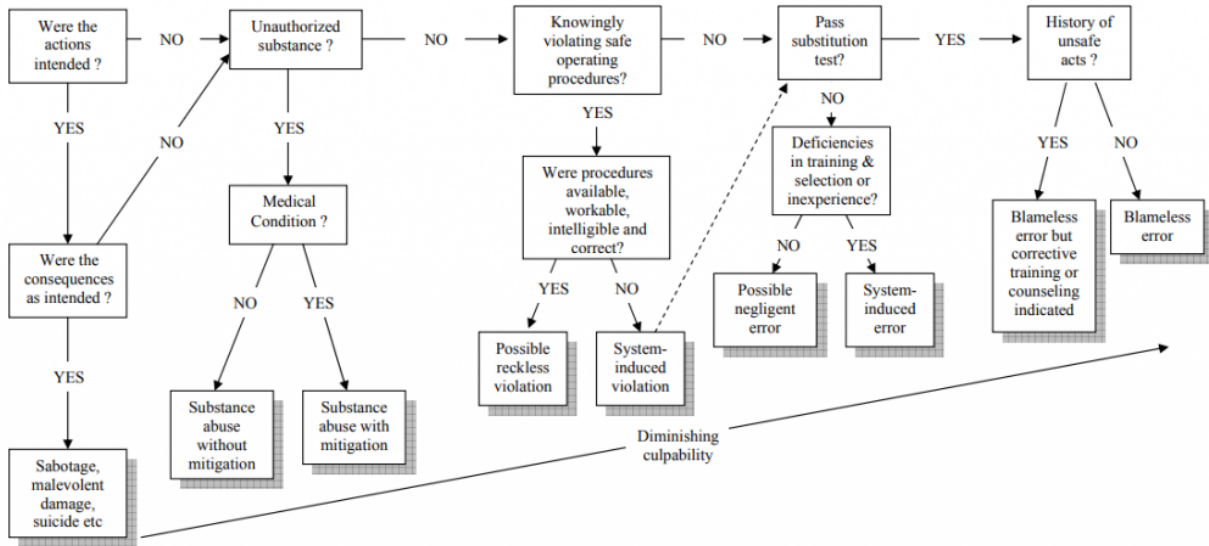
Were the actions intended ?

NO

Unauthorized substance ?

NO

Knowingly violating safe operating procedures?

NO

Pass substitution test?

YES

History of unsafe acts ?

YES

NO

YES

YES

NO

Medical Condition ?

Were procedures available, workable, intelligible and correct?

Deficiencies in training & selection or inexperience?

YES

NO

Were the consequences as intended ?

NO

YES

YES

NO

NO

YES

Blameless error but corrective training or counseling indicated

Blameless error

Possible negligent error

System-induced error

YES

Possible reckless violation

System-induced violation

Substance abuse without mitigation

Substance abuse with mitigation

Diminishing culpability

Sabotage, malevolent damage, suicide etc